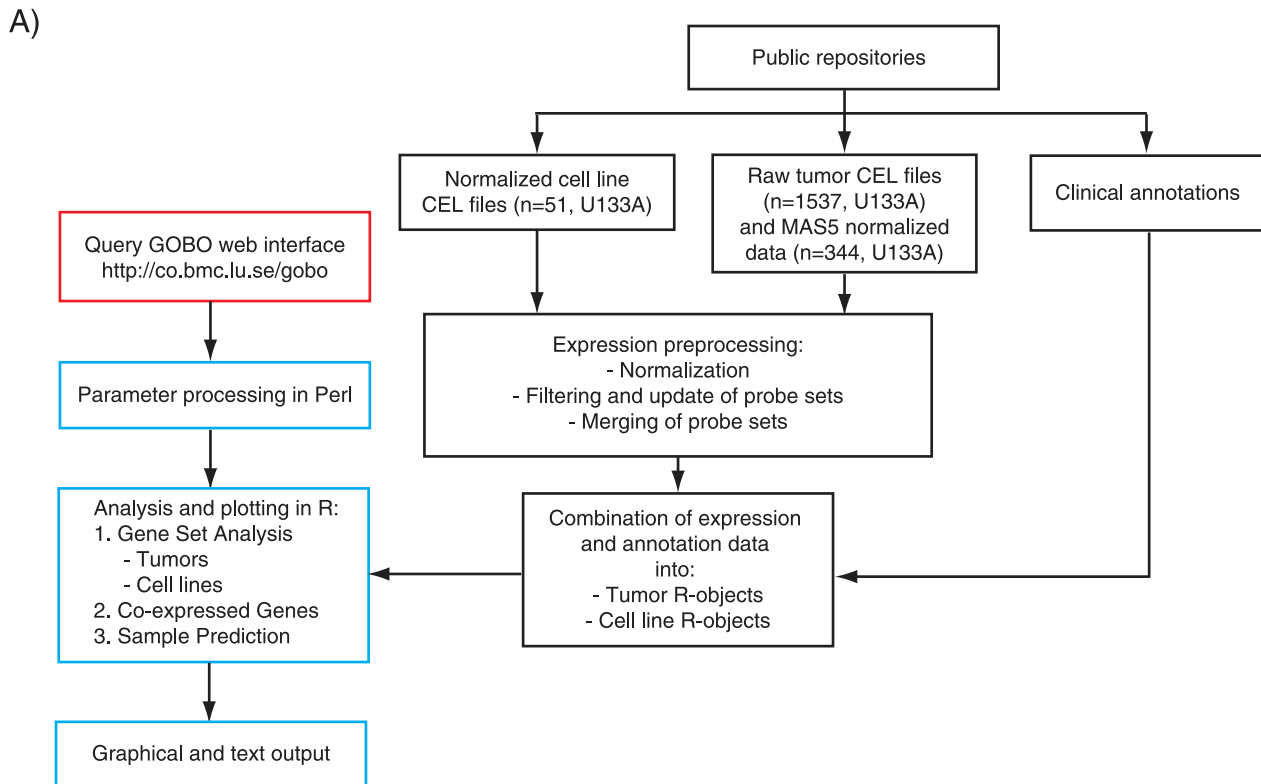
A)

Public repositories

Normalized cell line CEL files (n=51, U133A)

Raw tumor CEL files (n=1537, U133A) and MAS5 normalized data (n=344, U133A)

Clinical annotations

Query GOBO web interface http://co.bmc.lu.se/gobo

Parameter processing in Perl

Expression preprocessing:
- Normalization
- Filtering and update of probe sets
- Merging of probe sets

Analysis and plotting in R:
1. Gene Set Analysis
- Tumors
- Cell lines
2. Co-expressed Genes
3. Sample Prediction

Combination of expression and annotation data into:
- Tumor R-objects
- Cell line R-objects

Graphical and text output